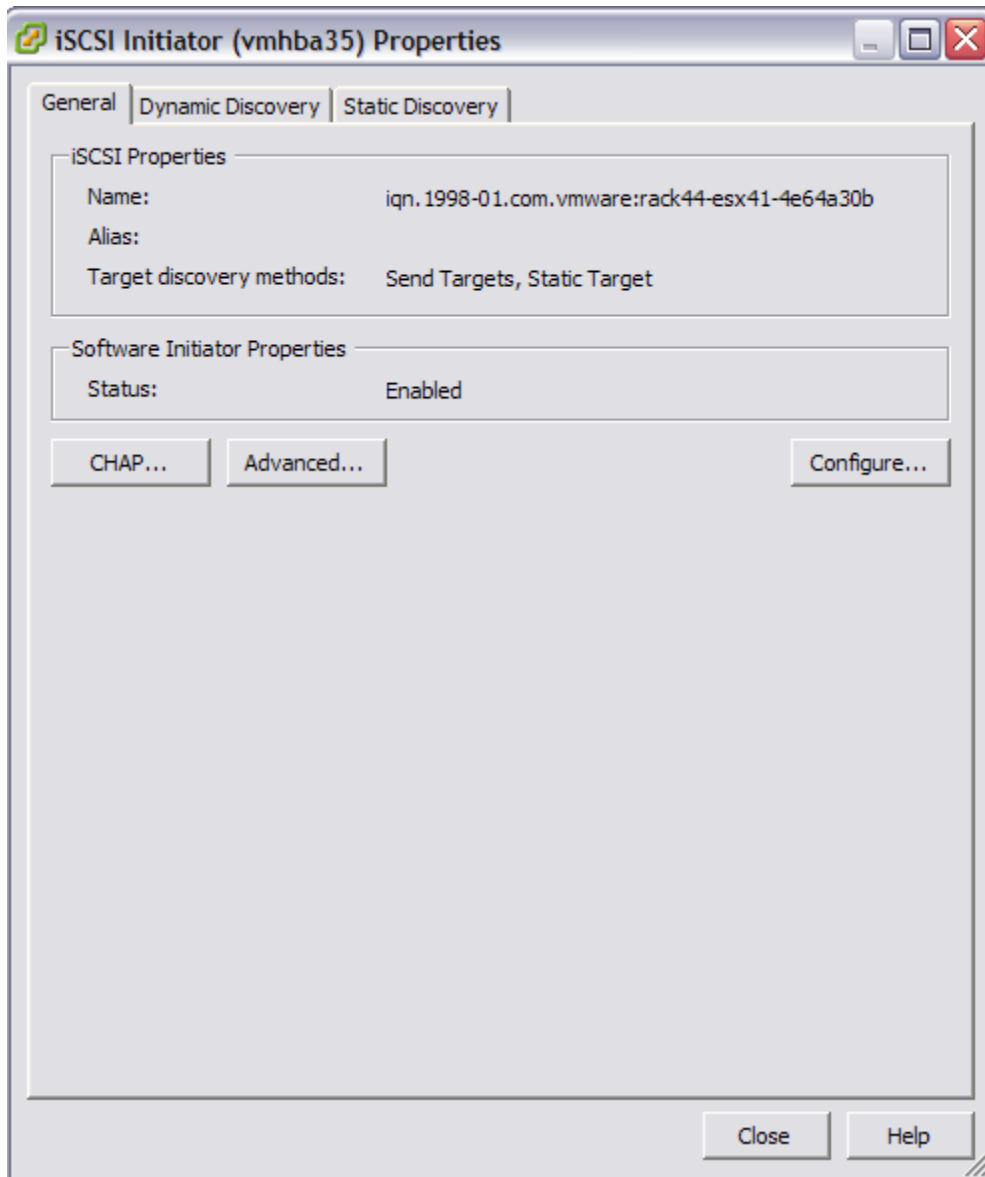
iSCSI Initiator (vmhba35) Properties

General | Dynamic Discovery | Static Discovery

iSCSI Properties

Name: iqn.1998-01.com.vmware:rack44-esx41-4e64a30b

Alias:

Target discovery methods: Send Targets, Static Target

Software Initiator Properties

Status: Enabled

CHAP... Advanced... Configure...

Close Help